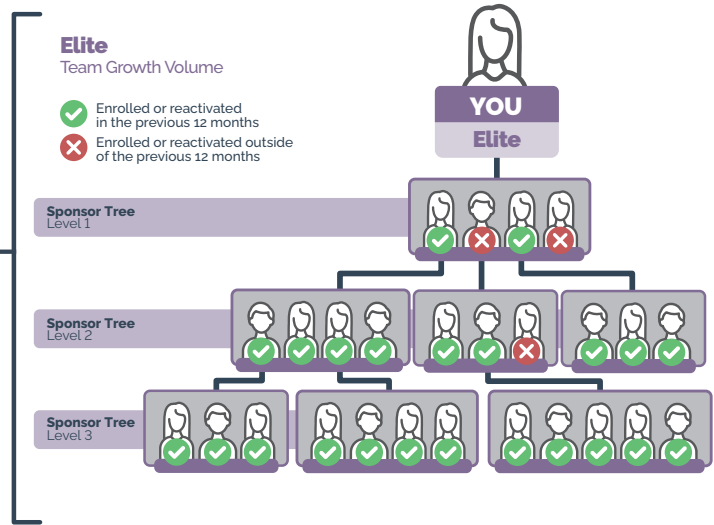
Elite
Team Growth Volume

Enrolled or reactivated in the previous 12 months

Enrolled or reactivated outside of the previous 12 months

YOU
Elite

Sponsor Tree
Level 1

Sponsor Tree
Level 2

Sponsor Tree
Level 3